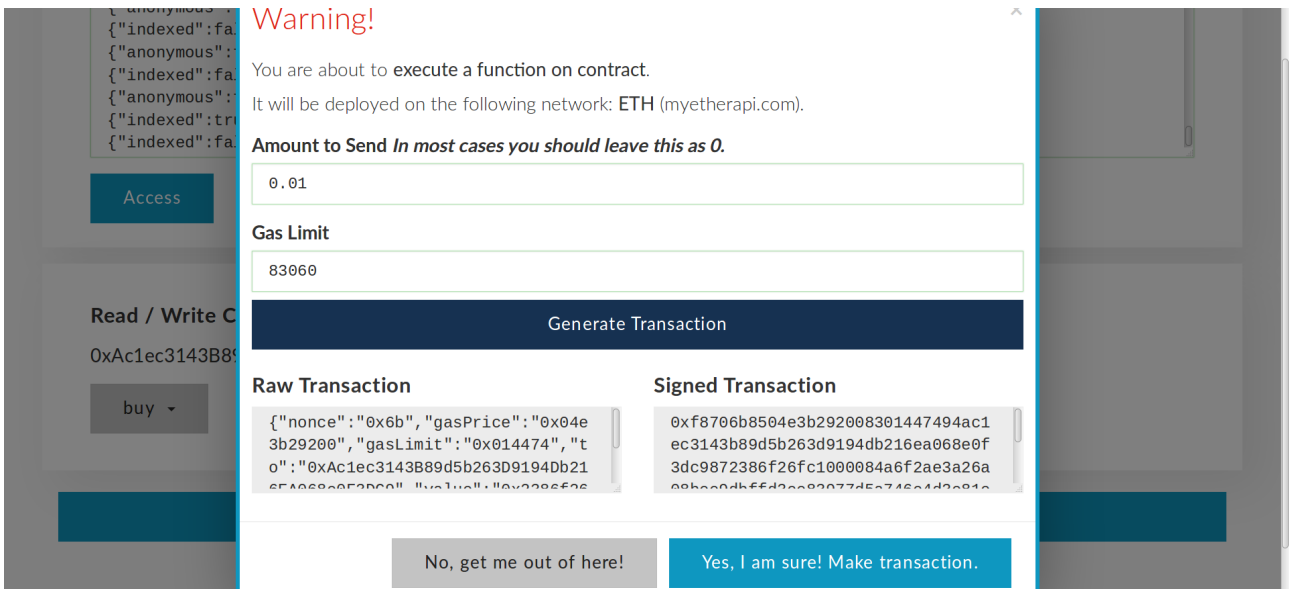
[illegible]
{"indexed":fa
{"anonymous":
{"indexed":fa
{"anonymous":
{"indexed":tr
{"indexed":fa

Access

Read / Write C
0xAc1ec3143B8
buy

Warning!

×

You are about to execute a function on contract.

It will be deployed on the following network: ETH (myetherapi.com).

Amount to Send In most cases you should leave this as 0.

0.01

Gas Limit

83060

Generate Transaction

Raw Transaction

{"nonce":"0x6b","gasPrice":"0x04e3b29200","gasLimit":"0x014474","to":"0xAc1ec3143B89d5b263D9194Db21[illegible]

Signed Transaction

0xf8706b8504e3b292008301447494ac1ec3143b89d5b263d9194db216ea068e0f3dc9872386f26fc1000084a6f2ae3a26a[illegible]

No, get me out of here!

Yes, I am sure! Make transaction.